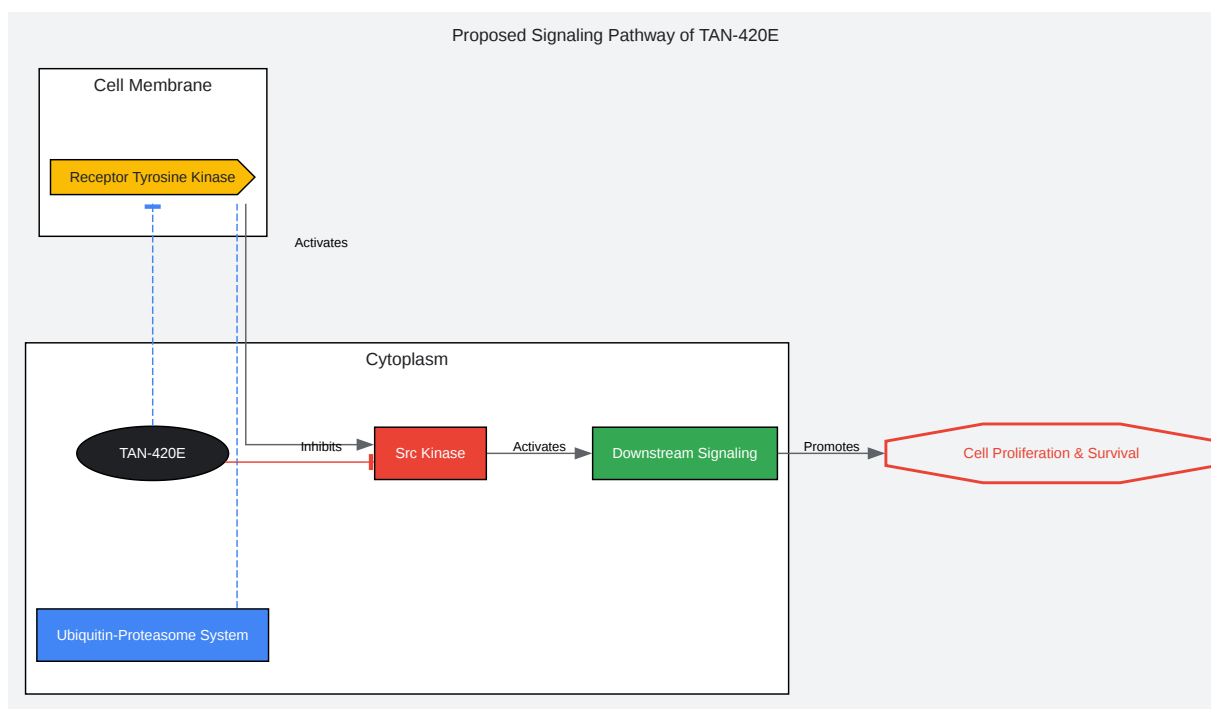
Proposed Signaling Pathway of TAN-420E

Cell Membrane

Receptor Tyrosine Kinase

Activates

Cytoplasm

TAN-420E

Inhibits

Src Kinase

Activates

Downstream Signaling

Promotes

Cell Proliferation & Survival

Ubiquitin-Proteasome System